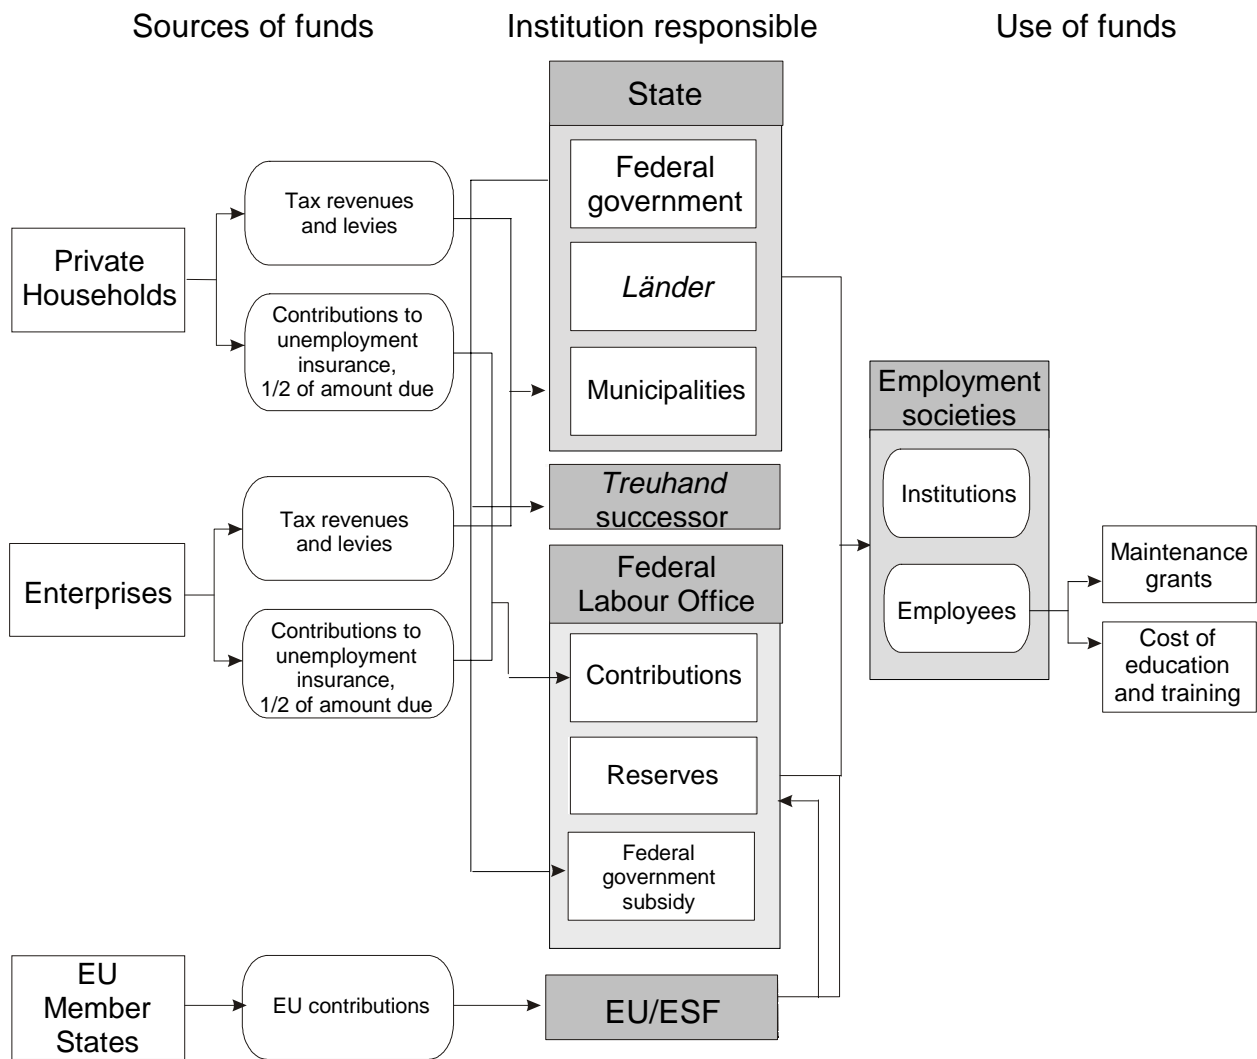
Sources of funds

Institution responsible

Use of funds

State

Federal government

*Länder*

Municipalities

Private Households

Tax revenues and levies

Contributions to unemployment insurance, 1/2 of amount due

Employment societies

Institutions

Employees

*Treuhand* successor

Enterprises

Tax revenues and levies

Contributions to unemployment insurance, 1/2 of amount due

Federal Labour Office

Contributions

Reserves

Federal government subsidy

Maintenance grants

Cost of education and training

EU Member States

EU contributions

EU/ESF